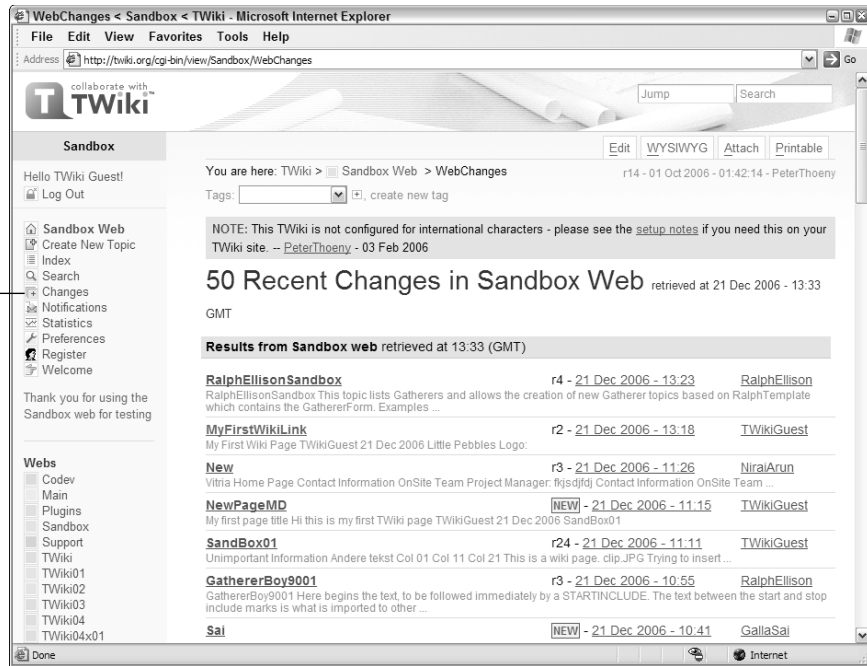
WebChanges < Sandbox < TWiki - Microsoft Internet Explorer

File Edit View Favorites Tools Help

Address http://twiki.org/cgi-bin/view/Sandbox/WebChanges Go

collaborate with TWiki

Jump Search

Sandbox

Edit WYSIWYG Attach Printable

Hello TWiki Guest!
Log Out

You are here: TWiki > Sandbox Web > WebChanges r14 - 01 Oct 2006 - 01:42:14 - PeterThoeny

Tags: create new tag

Sandbox Web
Create New Topic
Index
Search
Changes
Notifications
Statistics
Preferences
Register
Welcome

NOTE: This TWiki is not configured for international characters - please see the setup notes if you need this on your TWiki site. -- PeterThoeny - 03 Feb 2006

50 Recent Changes in Sandbox Web retrieved at 21 Dec 2006 - 13:33 GMT

Thank you for using the Sandbox web for testing

Results from Sandbox web retrieved at 13:33 (GMT)

RalphEllisonSandbox r4 - 21 Dec 2006 - 13:23 RalphEllison
RalphEllisonSandbox This topic lists Gatherers and allows the creation of new Gatherer topics based on RalphTemplate which contains the GathererForm. Examples ...

MyFirstWikiLink r2 - 21 Dec 2006 - 13:18 TWikiGuest
My First Wiki Page TWikiGuest 21 Dec 2006 Little Pebbles Logo:

New r3 - 21 Dec 2006 - 11:26 NiraiArun
Vitria Home Page Contact Information OnSite Team Project Manager: fkjsdjfdj Contact Information OnSite Team ...

NewPageMD NEW - 21 Dec 2006 - 11:15 TWikiGuest
My first page title Hi this is my first TWiki page TWikiGuest 21 Dec 2006 SandBox01

SandBox01 r24 - 21 Dec 2006 - 11:11 TWikiGuest
Unimportant Information Andere tekst Col 01 Col 11 Col 21 This is a wiki page. clip.JPG Trying to insert ...

GathererBoy9001 r3 - 21 Dec 2006 - 10:55 RalphEllison
GathererBoy9001 Here begins the text, to be followed immediately by a STARTINCLUDE. The text between the start and stop include marks is what is imported to other ...

Sai NEW - 21 Dec 2006 - 10:41 GallaSai

Webs
Codev
Main
Plugins
Sandbox
Support
TWiki
TWiki01
TWiki02
TWiki03
TWiki04
TWiki04x01

Done Internet